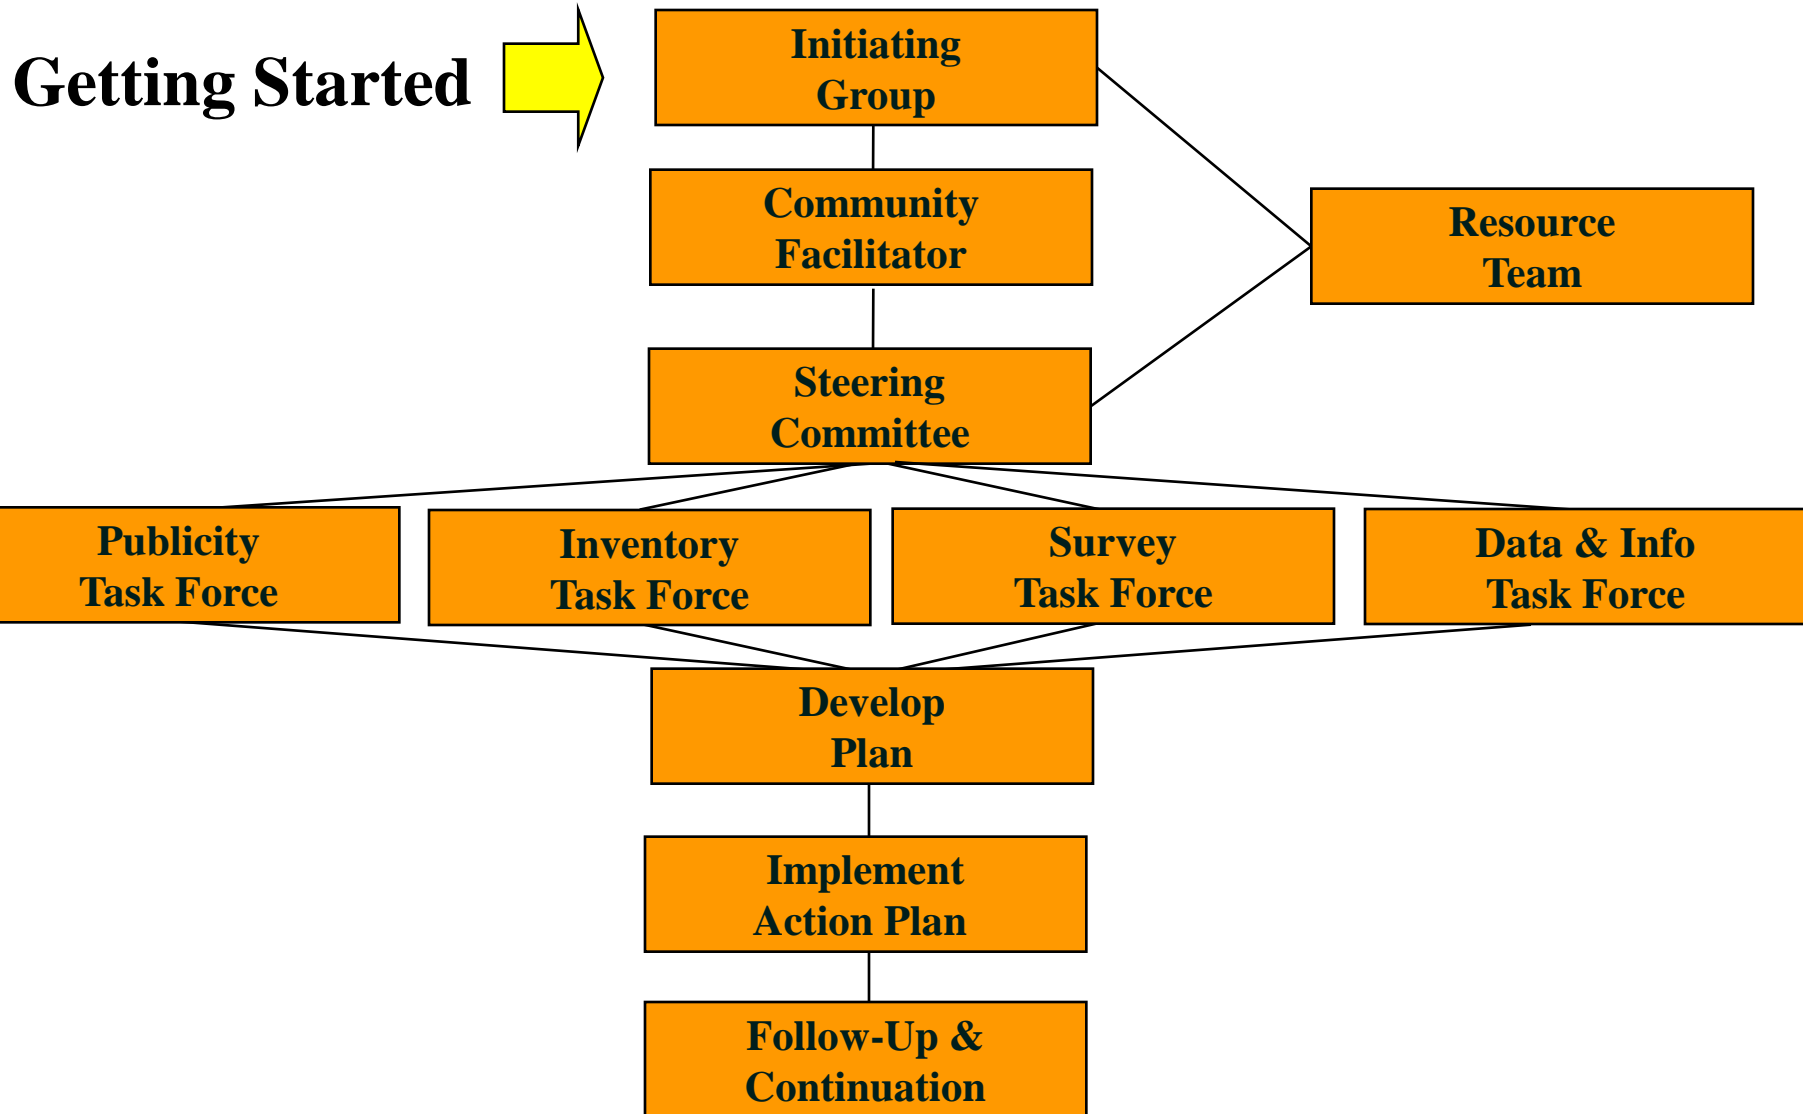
Getting Started

Initiating Group

Community Facilitator

Resource Team

Steering Committee

Publicity Task Force

Inventory Task Force

Survey Task Force

Data & Info Task Force

Develop Plan

Implement Action Plan

Follow-Up & Continuation